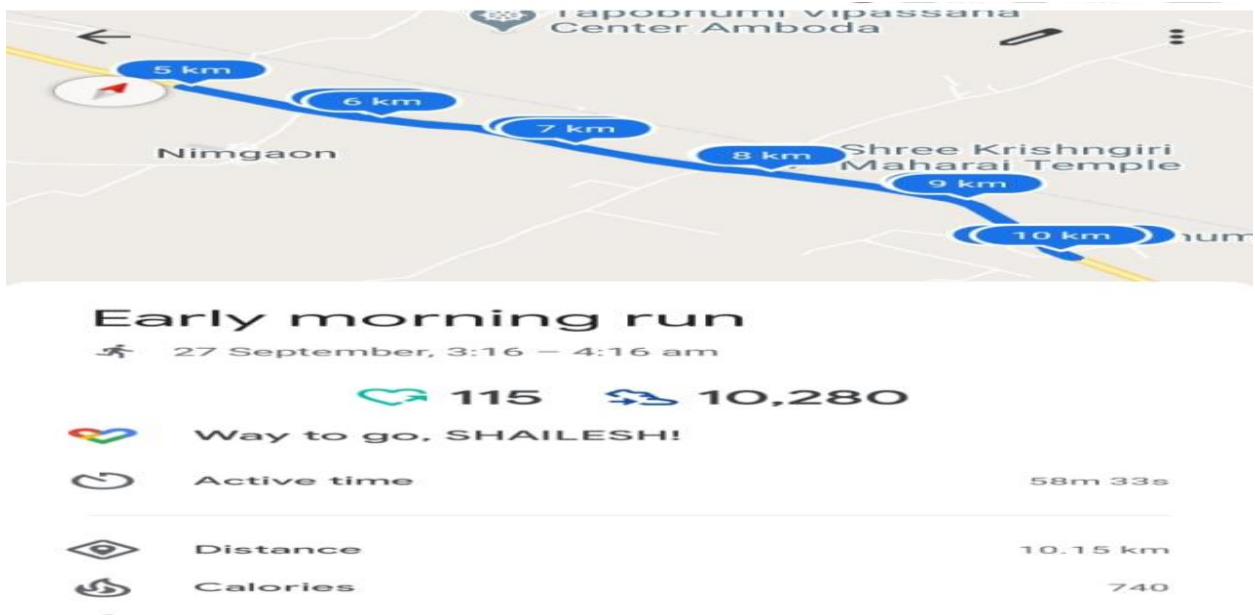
Tapobhumi Vipassana Center Amboda

5 km
6 km
7 km
8 km
9 km
10 km

Nimgaon

Shree Krishngiri Maharai Temple

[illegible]hum

Early morning run

27 September, 3:16 – 4:16 am

115 10,280

Way to go, SHAILESH!

Active time 58m 33s

Distance 10.15 km

Calories 740